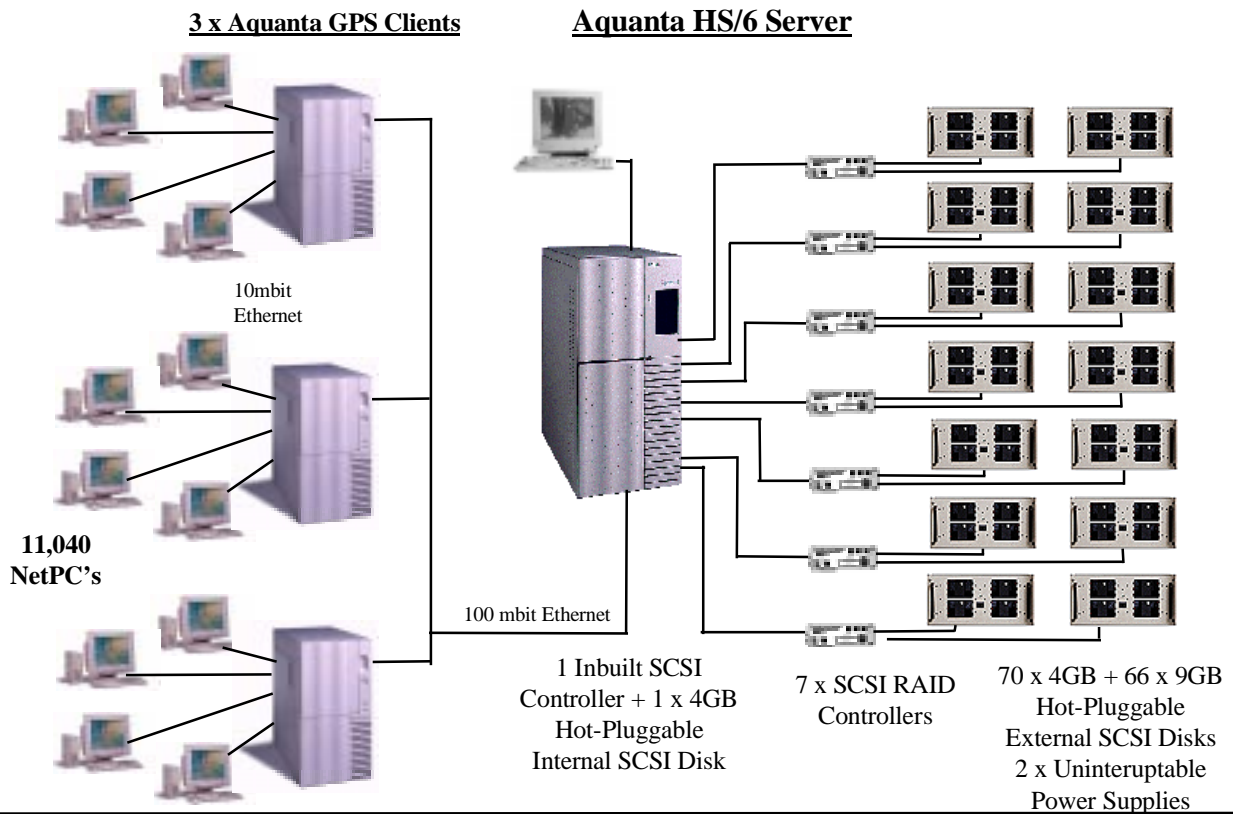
3 x Aquanta GPS Clients

Aquanta HS/6 Server

10mbit Ethernet

11,040 NetPC's

100 mbit Ethernet

1 Inbuilt SCSI Controller + 1 x 4GB Hot-Pluggable Internal SCSI Disk

7 x SCSI RAID Controllers

70 x 4GB + 66 x 9GB Hot-Pluggable External SCSI Disks 2 x Uninteruptable Power Supplies